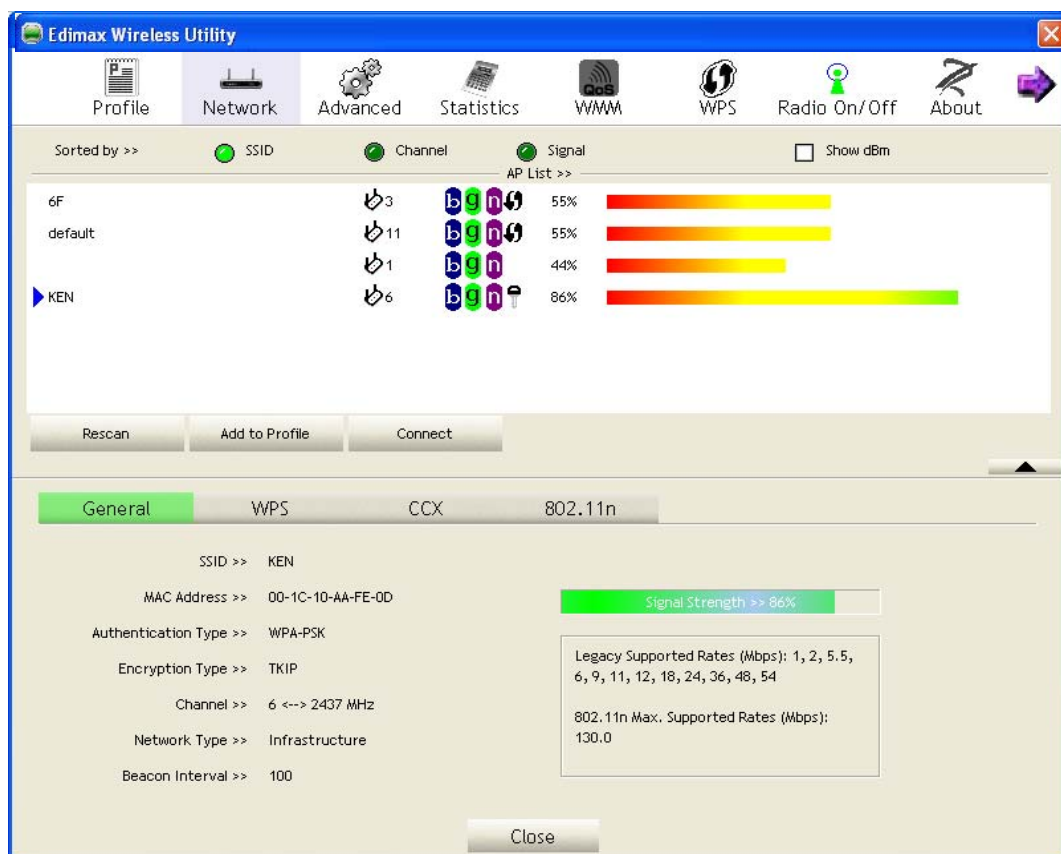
Edimax Wireless Utility

Profile Network Advanced Statistics WMM WPS Radio On/Off About

Sorted by >> SSID Channel Signal Show dBm

AP List >>

| | | | |
|---|---|---|---|
| 6F | 3 | bgn | 55% |
| default | 11 | bgn | 55% |
| | 1 | bgn | 44% |
| KEN | 6 | bgn | 86% |

Rescan Add to Profile Connect

General WPS CCX 802.11n

SSID >> KEN

MAC Address >> 00-1C-10-AA-FE-0D

Authentication Type >> WPA-PSK

Encryption Type >> TKIP

Channel >> 6 <--> 2437 MHz

Network Type >> Infrastructure

Beacon Interval >> 100

Signal Strength >> 86%

Legacy Supported Rates (Mbps): 1, 2, 5.5, 6, 9, 11, 12, 18, 24, 36, 48, 54

802.11n Max. Supported Rates (Mbps): 130.0

Close